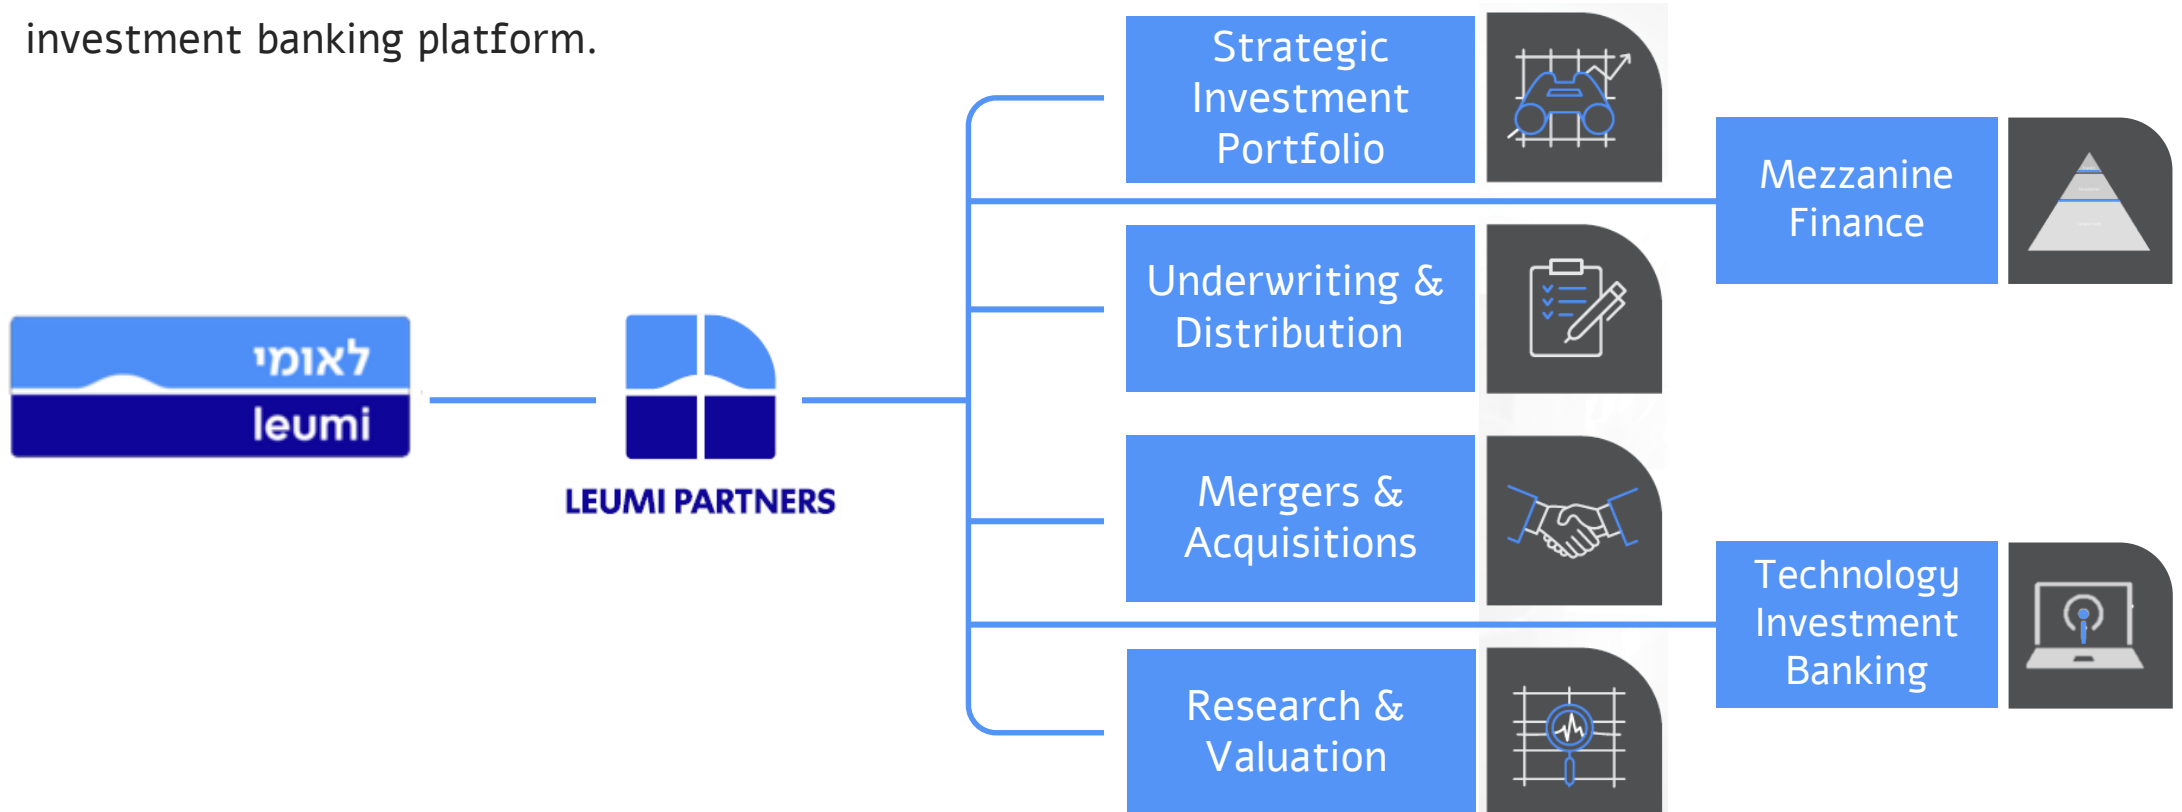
investment banking platform.

לאומי
leumi

LEUMI PARTNERS

Strategic Investment Portfolio

Underwriting & Distribution

Mergers & Acquisitions

Research & Valuation

Mezzanine Finance

Technology Investment Banking